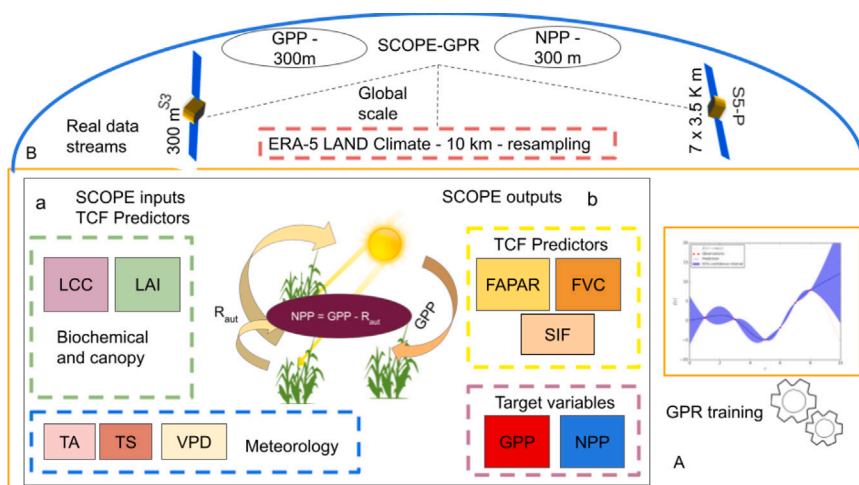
GPP - 300m

SCOPE-GPR

NPP - 300 m

S3

300 m

Global scale

S5-P

7 x 3.5 K m

Real data streams

B

ERA-5 LAND Climate - 10 km - resampling

a

SCOPE inputs TCF Predictors

SCOPE outputs

b

LCC

LAI

Biochemical and canopy

$R_{aut}$

NPP = GPP - $R_{aut}$

GPP

TCF Predictors

FAPAR

FVC

SIF

Target variables

GPP

NPP

TA

TS

VPD

Meteorology

GPR training

A